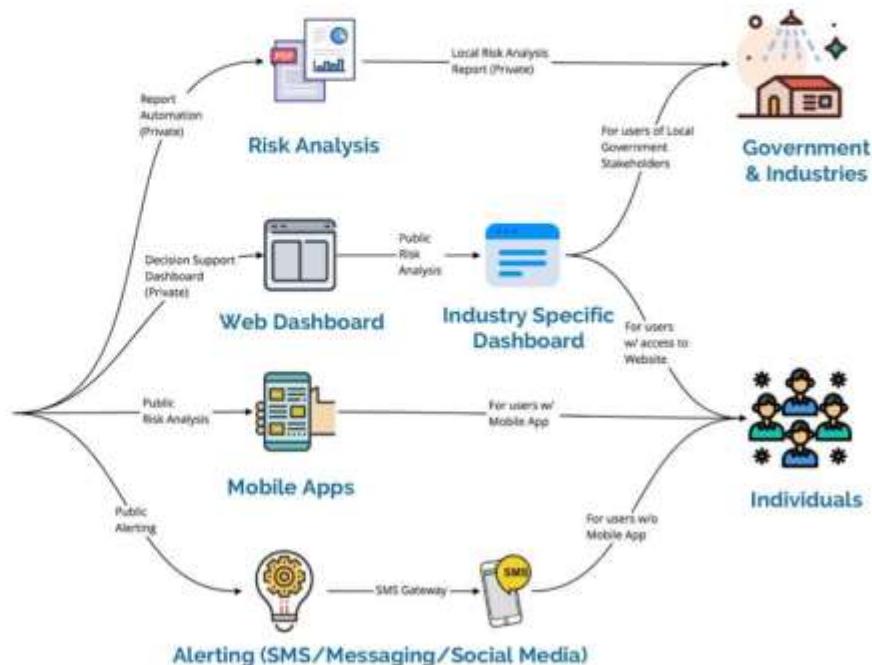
Report Automation (Private)

PDF

Risk Analysis

Local Risk Analysis Report (Private)

Government & Industries

For users of Local Government Stakeholders

Decision Support Dashboard (Private)

Web Dashboard

Public Risk Analysis

Industry Specific Dashboard

For users w/ access to Website

Public Risk Analysis

Mobile Apps

For users w/ Mobile App

Individuals

Public Alerting

For users w/o Mobile App

SMS Gateway

SMS

Alerting (SMS/Messaging/Social Media)